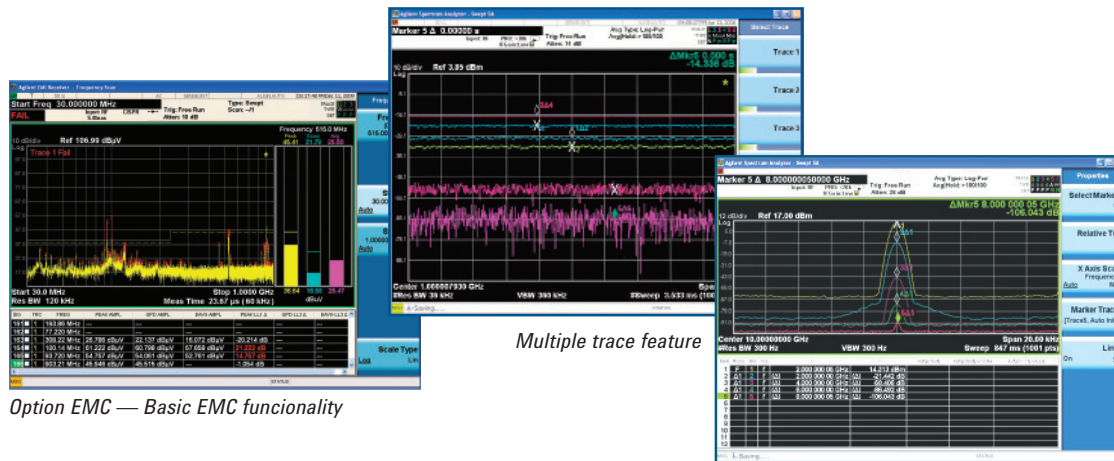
Agilent EMI Receiver - Frequency Scan

Start Freq 30.000000 MHz

FAIL

Trig: Free Run

Atten: 10 dB

Type: Swept

10 dB/div Ref 106.99 dBµV

Frequency 515.0 MHz

Trace 1 Fail

Start 30.0 MHz

Stop 1.0000 GHz

Res BW 120 kHz

Meas Time 23.67 µs (60 kHz)

Scale Type

Option EMC — Basic EMC funcionality

Agilent Spectrum Analyzer - Swept SA

Marker 5 Δ 0.00000 s

Trig: Free Run

Atten: 14 dB

Avg Type: Log-Pwr

10 dB/div Ref 3.93 dBm

ΔMkr5 0.000 s

-14.338 dB

Select Trace

Trace 1

Trace 2

Trace 3

Center 1.000000000 GHz

Res BW 39 kHz

VBW 390 kHz

Sweep 3.533 ms

Multiple trace feature

Agilent Spectrum Analyzer - Swept SA

Marker 5 Δ 8.000000005 GHz

Trig: Free Run

Atten: 26 dB

Avg Type: Log-Pwr

Properties

12 dB/div Ref 17.00 dBm

ΔMkr5 8.000 000 05 GHz

-106.043 dB

Select Marker

Relative To

X Axis Scale

Marker Trace

Center 10.00000000 GHz

Res BW 300 Hz

VBW 300 Hz

Span 20.00 kHz

Sweep 847 ms (1001 pts)

| 1 | F | 1 | f | | 2.000 000 00 GHz | 14.213 dBm |
|---|---|---|---|---|---|---|
| 2 | Δ1 | 1 | f | (Δ) | 2.000 000 00 GHz (Δ) | -27.442 dB |
| 3 | Δ1 | 1 | f | (Δ) | 4.000 000 00 GHz (Δ) | -50.406 dB |
| 4 | Δ1 | 1 | f | (Δ) | 6.000 000 00 GHz (Δ) | -85.482 dB |
| 5 | Δ1 | 1 | f | (Δ) | 8.000 000 05 GHz (Δ) | -106.043 dB |